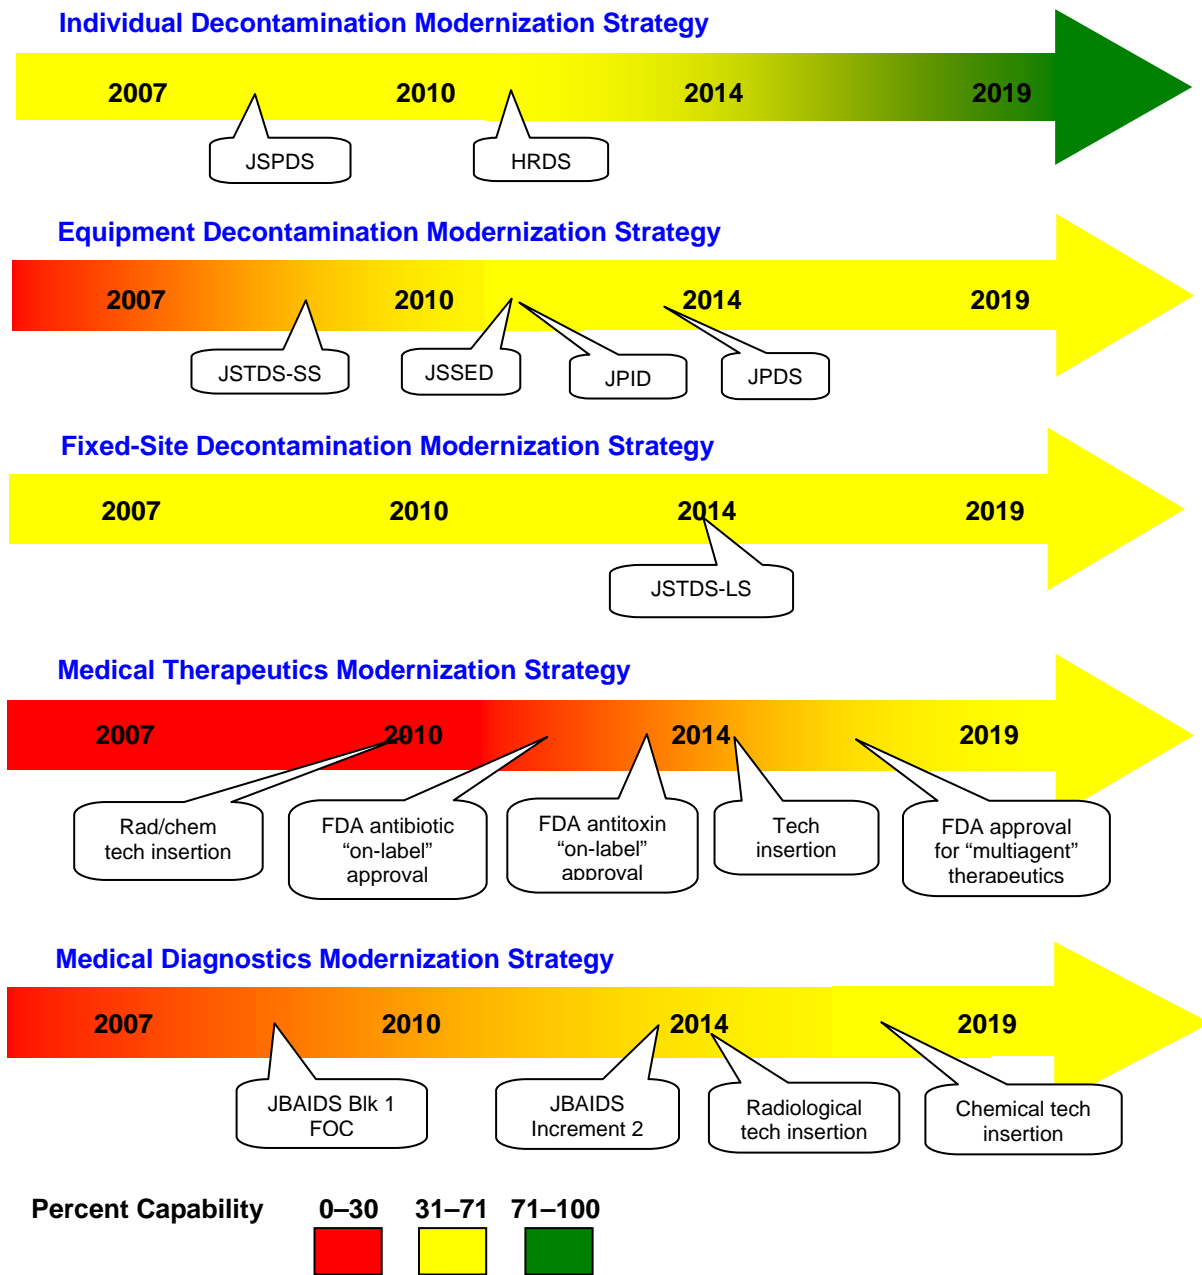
Individual Decontamination Modernization Strategy

2007 2010 2014 2019

JSPDS

HRDS

Equipment Decontamination Modernization Strategy

2007 2010 2014 2019

JSTDS-SS

JSSED

JPID

JPDS

Fixed-Site Decontamination Modernization Strategy

2007 2010 2014 2019

JSTDS-LS

Medical Therapeutics Modernization Strategy

2007 2010 2014 2019

Rad/chem tech insertion

FDA antibiotic "on-label" approval

FDA antitoxin "on-label" approval

Tech insertion

FDA approval for "multiagent" therapeutics

Medical Diagnostics Modernization Strategy

2007 2010 2014 2019

JBAIDS Blk 1 FOC

JBAIDS Increment 2

Radiological tech insertion

Chemical tech insertion

Percent Capability 0–30 31–71 71–100